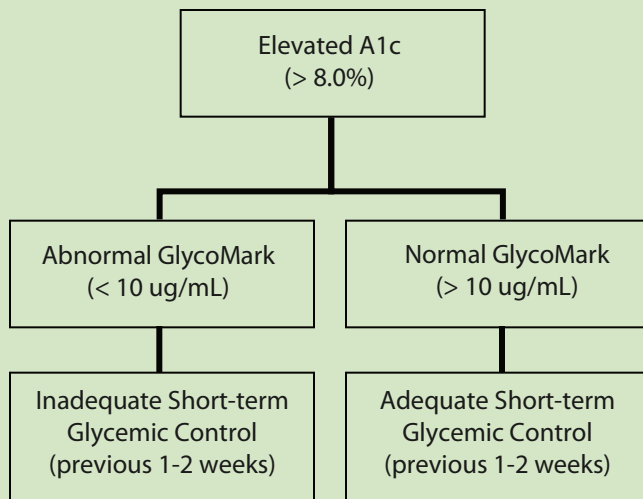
Elevated A1c
(> 8.0%)

Abnormal GlycoMark
(< 10 ug/mL)

Inadequate Short-term Glycemic Control (previous 1-2 weeks)

Normal GlycoMark
(> 10 ug/mL)

Adequate Short-term Glycemic Control (previous 1-2 weeks)